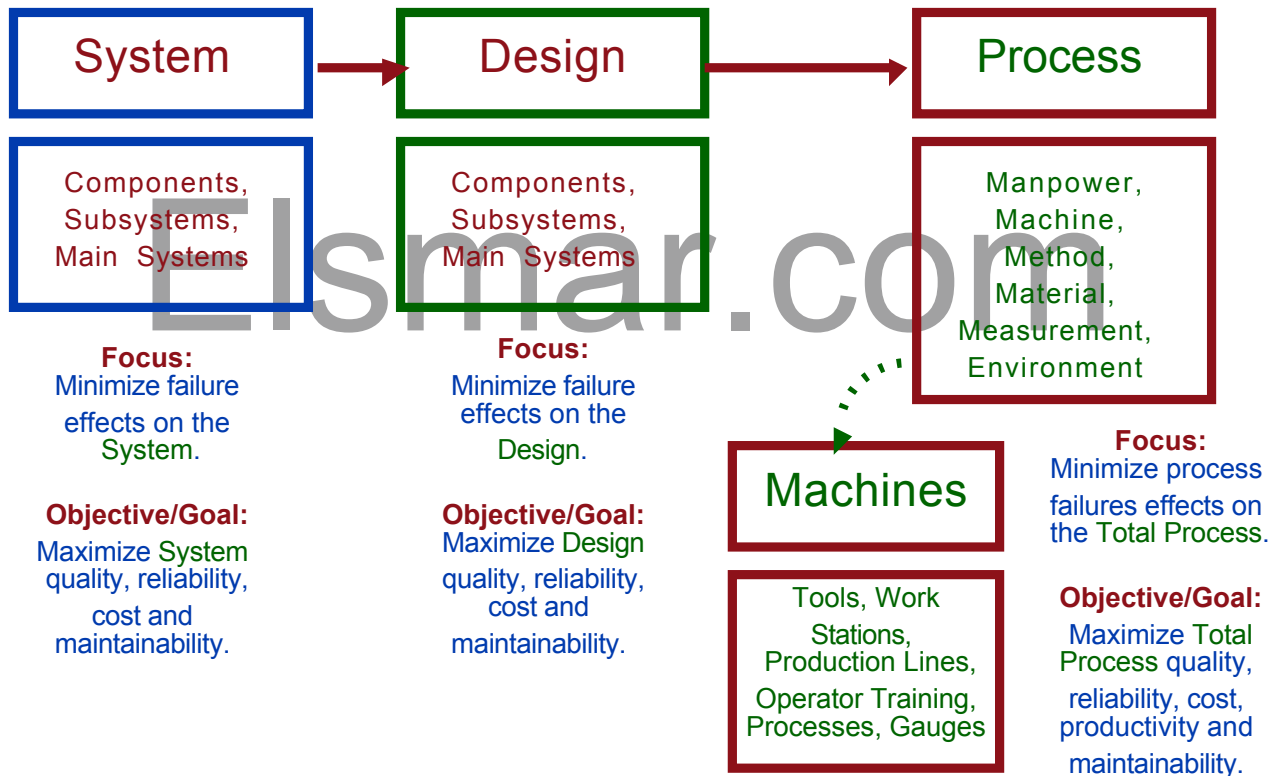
System

Design

Process

Components, Subsystems, Main Systems

Components, Subsystems, Main Systems

Manpower, Machine, Method, Material, Measurement, Environment

Elsmar.com

Focus:
Minimize failure effects on the System.

Objective/Goal:
Maximize System quality, reliability, cost and maintainability.

Focus:
Minimize failure effects on the Design.

Objective/Goal:
Maximize Design quality, reliability, cost and maintainability.

Machines

Tools, Work Stations, Production Lines, Operator Training, Processes, Gauges

Focus:
Minimize process failures effects on the Total Process.

Objective/Goal:
Maximize Total Process quality, reliability, cost, productivity and maintainability.